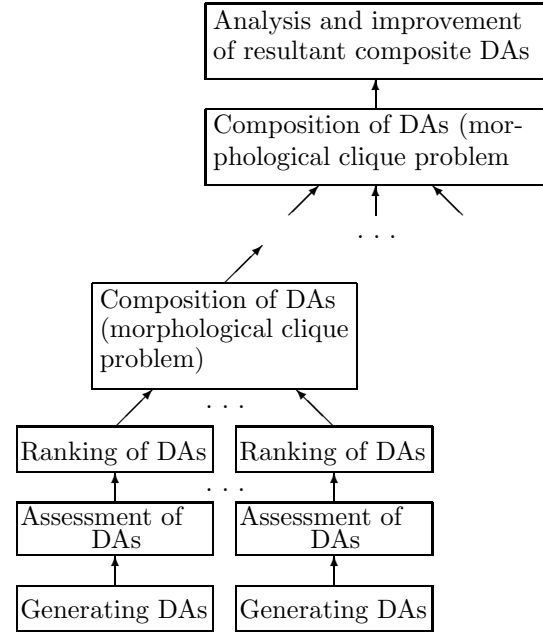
Analysis and improvement of resultant composite DAs

Composition of DAs (morphological clique problem

. . .

Composition of DAs (morphological clique problem)

. . .

Ranking of DAs

Ranking of DAs

. . .

Assessment of DAs

Assessment of DAs

Generating DAs

Generating DAs